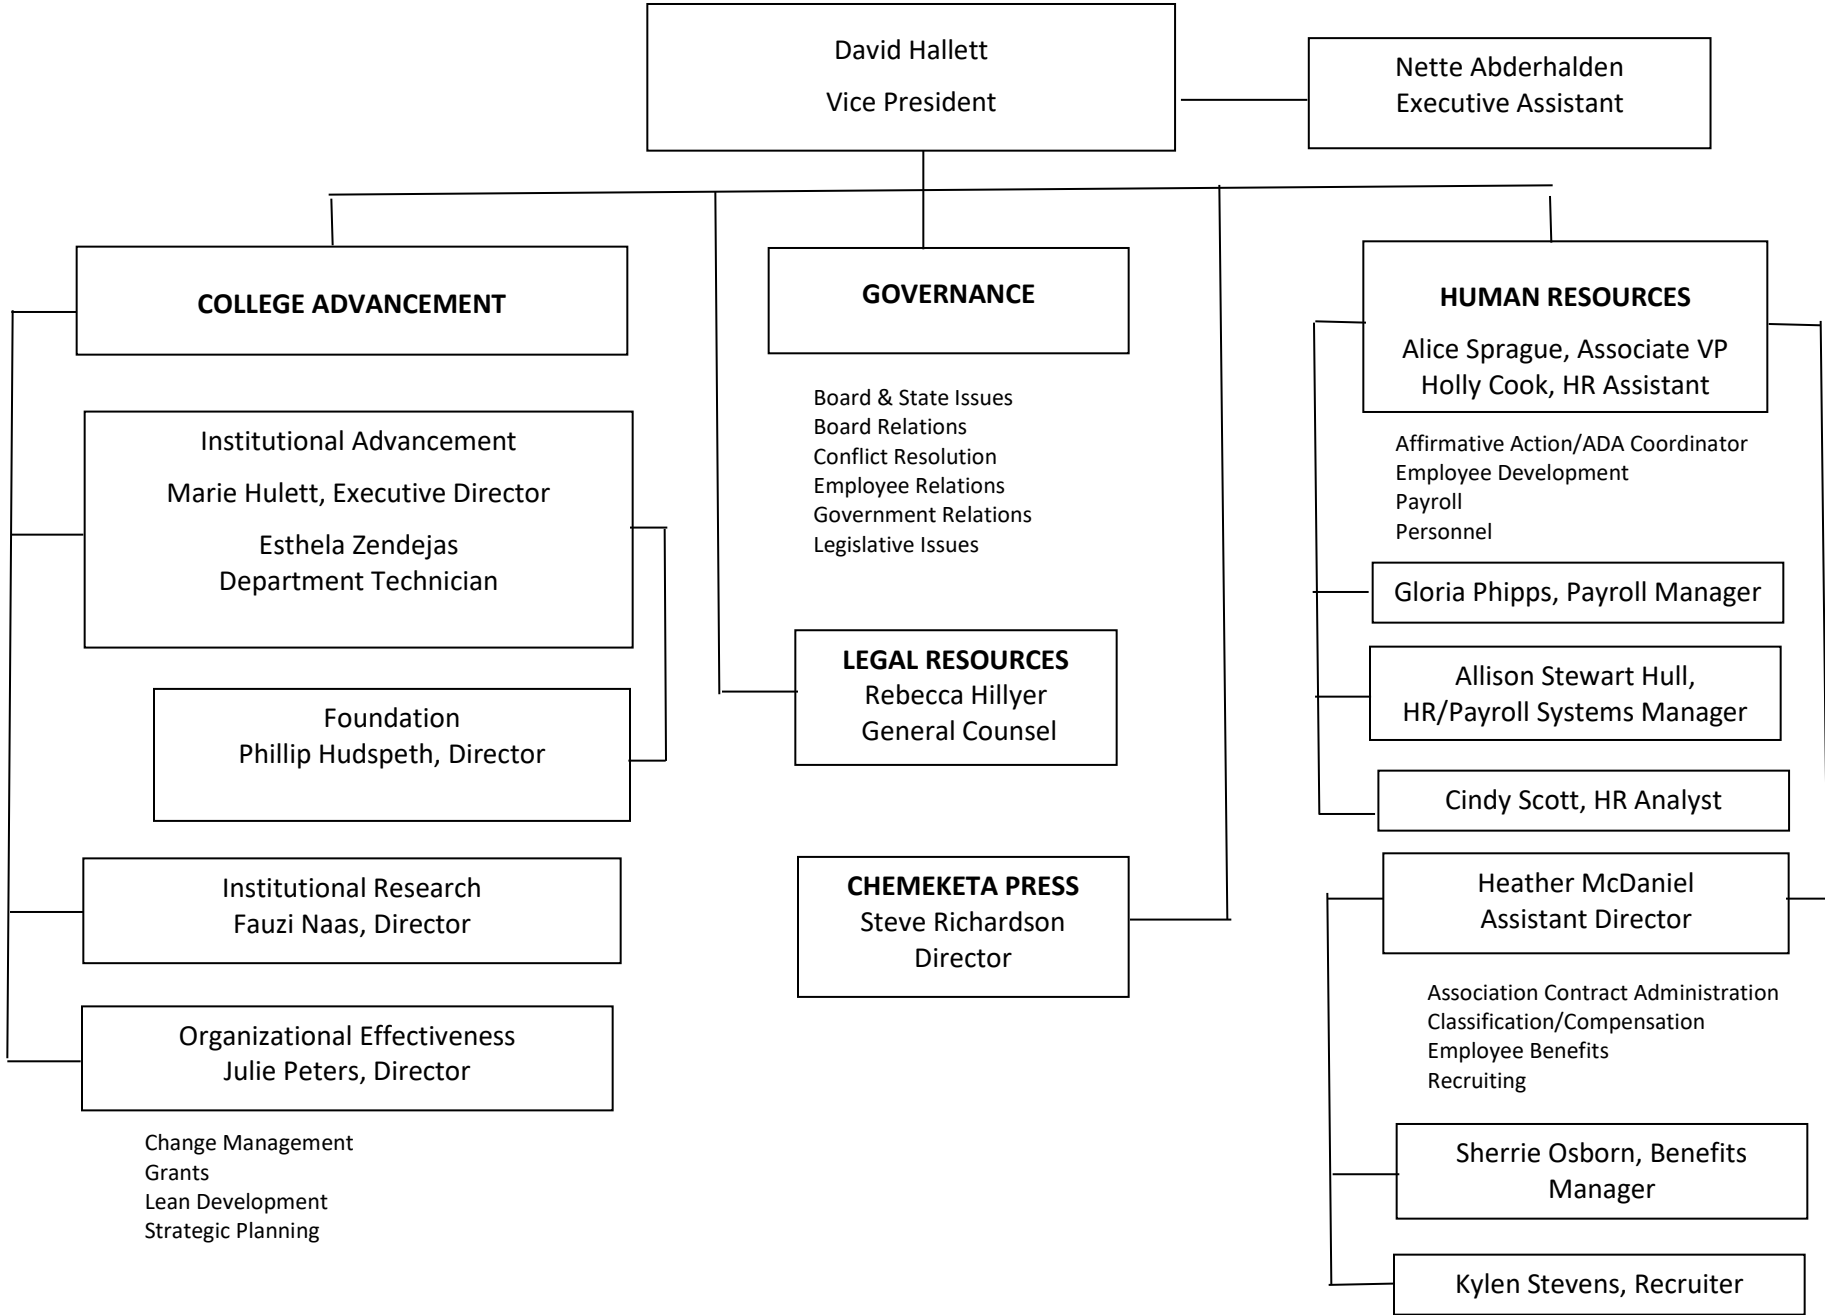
David Hallett

Vice President

Nette Abderhalden
Executive Assistant

COLLEGE ADVANCEMENT

Institutional Advancement

Marie Hulett, Executive Director

Esthela Zendejas
Department Technician

Foundation
Phillip Hudspeth, Director

Institutional Research
Fauzi Naas, Director

Organizational Effectiveness
Julie Peters, Director

Change Management
Grants
Lean Development
Strategic Planning

GOVERNANCE

Board & State Issues
Board Relations
Conflict Resolution
Employee Relations
Government Relations
Legislative Issues

LEGAL RESOURCES
Rebecca Hillyer
General Counsel

CHEMEKETA PRESS
Steve Richardson
Director

HUMAN RESOURCES

Alice Sprague, Associate VP
Holly Cook, HR Assistant

Affirmative Action/ADA Coordinator
Employee Development
Payroll
Personnel

Gloria Phipps, Payroll Manager

Allison Stewart Hull,
HR/Payroll Systems Manager

Cindy Scott, HR Analyst

Heather McDaniel
Assistant Director

Association Contract Administration
Classification/Compensation
Employee Benefits
Recruiting

Sherrie Osborn, Benefits Manager

Kylen Stevens, Recruiter